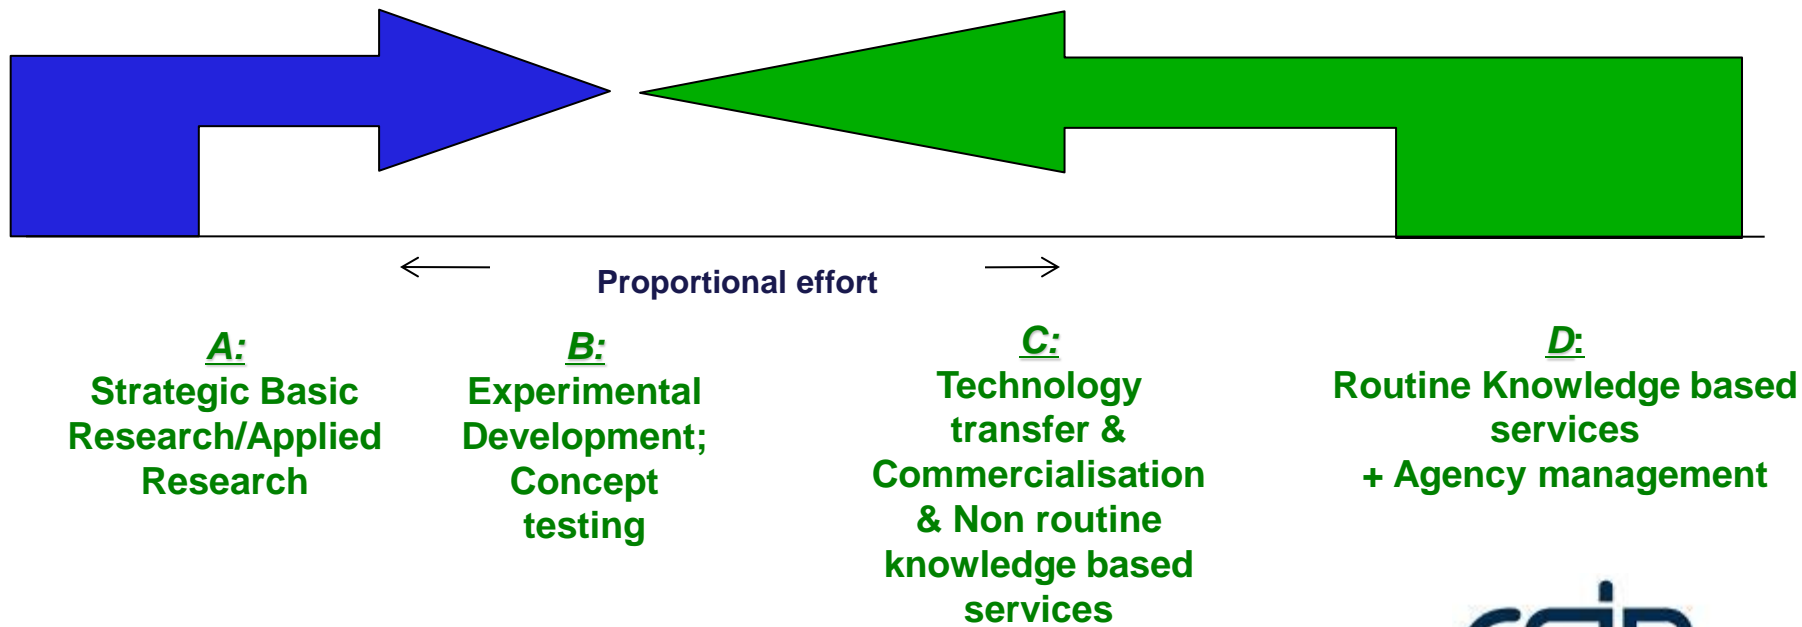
Proportional effort

A:
Strategic Basic Research/Applied Research

B:
Experimental Development; Concept testing

C:
Technology transfer & Commercialisation & Non routine knowledge based services

D:
Routine Knowledge based services
+ Agency management

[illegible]